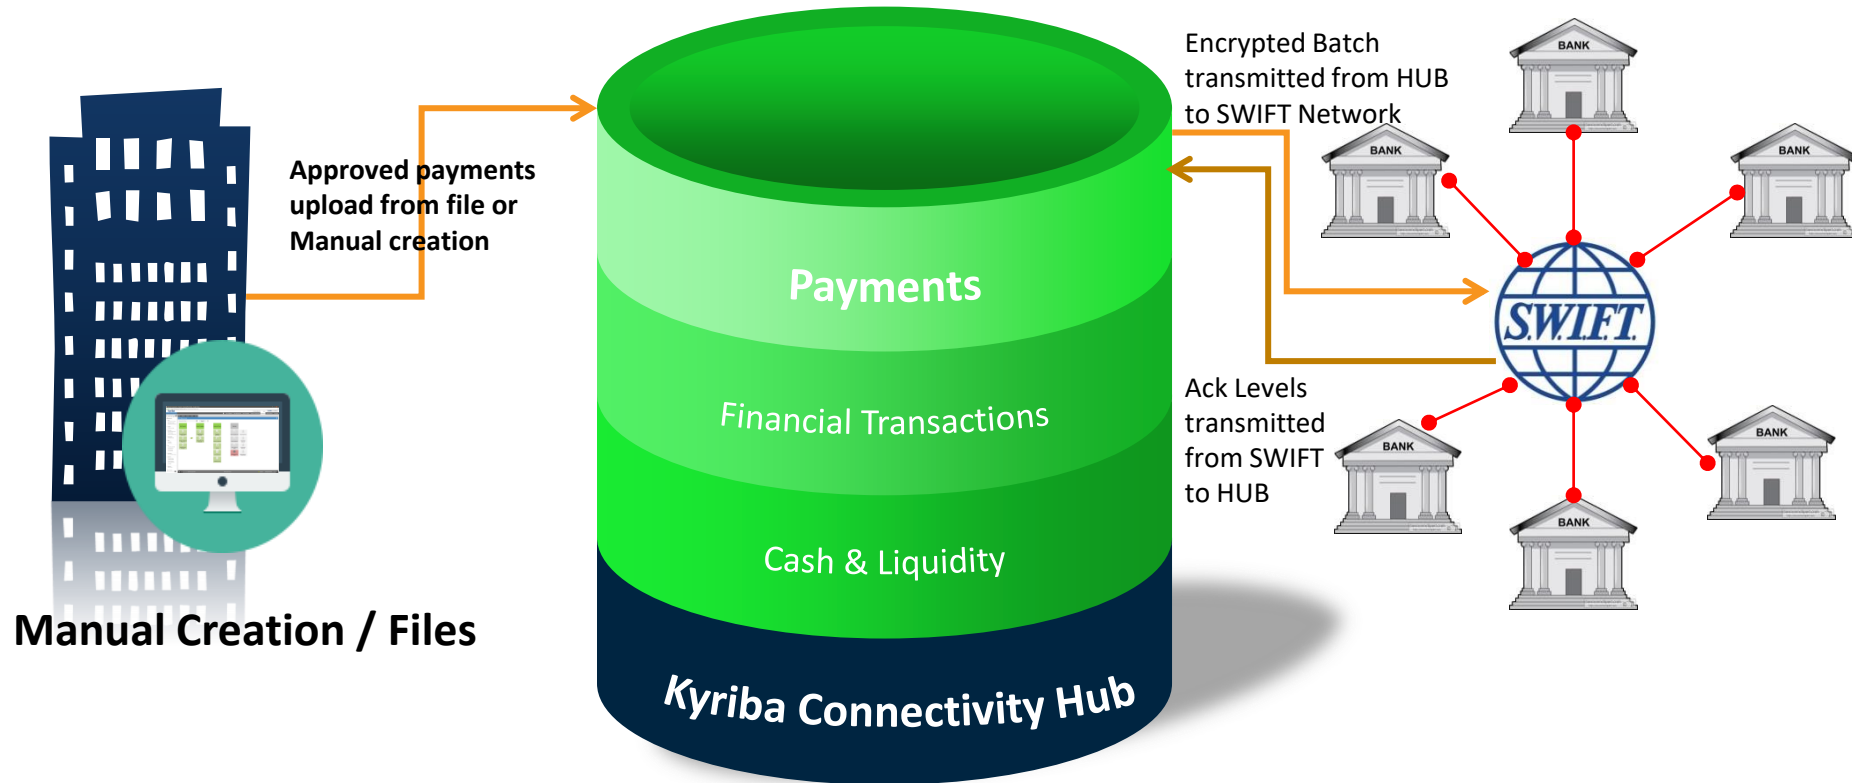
Approved payments upload from file or Manual creation

Manual Creation / Files

Payments

Financial Transactions

Cash & Liquidity

Kyriba Connectivity Hub

Encrypted Batch transmitted from HUB to SWIFT Network

Ack Levels transmitted from SWIFT to HUB

BANK

BANK

BANK

BANK

BANK

BANK

SWIFT